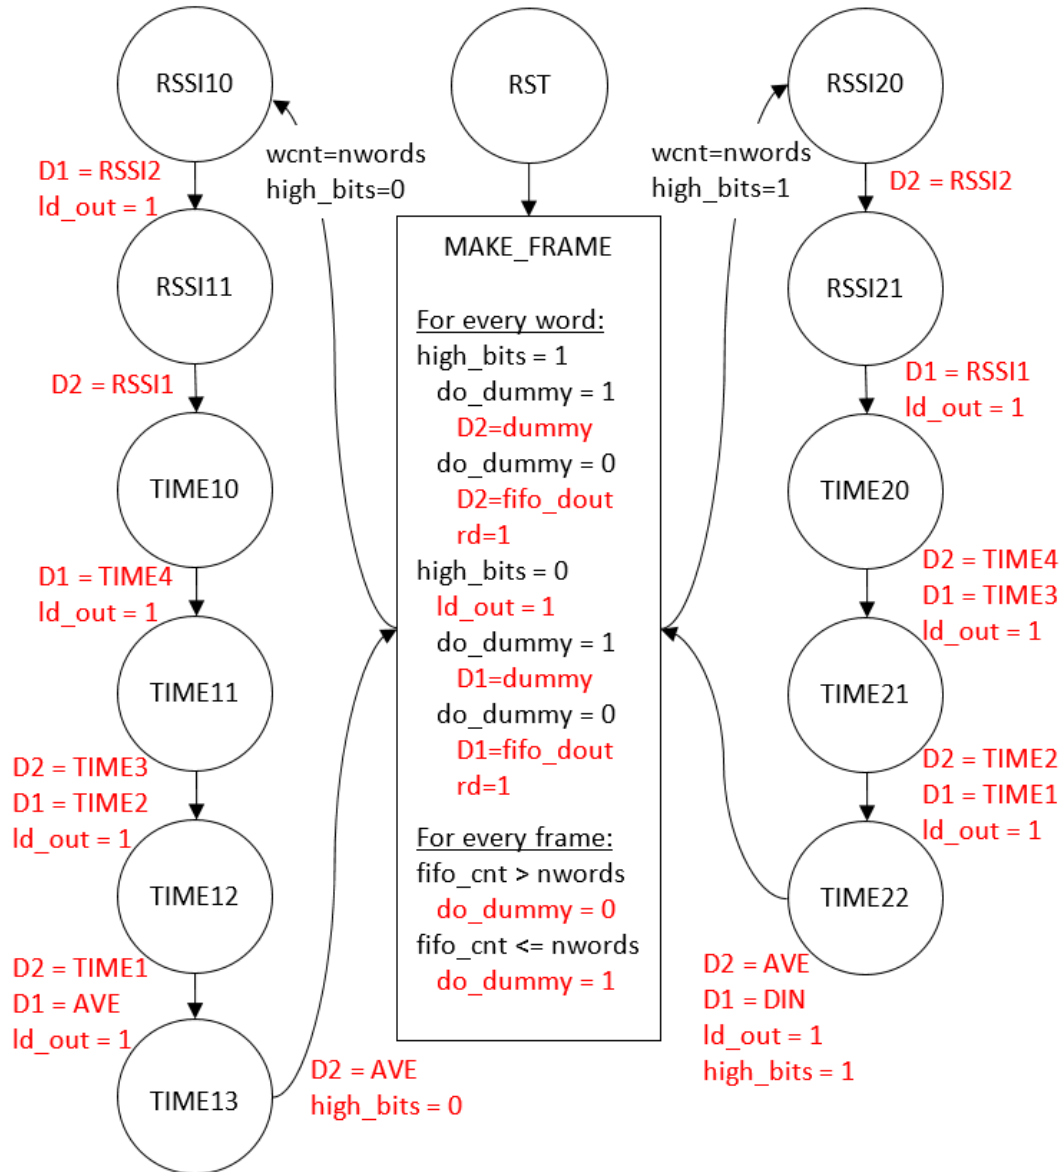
RSSI10

RST

RSSI20

wcnt=nwords
high_bits=0

wcnt=nwords
high_bits=1

D1 = RSSI2
ld_out = 1

D2 = RSSI2

RSSI11

MAKE_FRAME

For every word:
high_bits = 1
do_dummy = 1
D2=dummy
do_dummy = 0
D2=fifo_dout
rd=1
high_bits = 0
ld_out = 1
do_dummy = 1
D1=dummy
do_dummy = 0
D1=fifo_dout
rd=1

For every frame:
fifo_cnt > nwords
do_dummy = 0
fifo_cnt <= nwords
do_dummy = 1

RSSI21

D2 = RSSI1

D1 = RSSI1
ld_out = 1

TIME10

TIME20

D1 = TIME4
ld_out = 1

D2 = TIME4
D1 = TIME3
ld_out = 1

TIME11

TIME21

D2 = TIME3
D1 = TIME2
ld_out = 1

D2 = TIME2
D1 = TIME1
ld_out = 1

TIME12

TIME22

D2 = TIME1
D1 = AVE
ld_out = 1

D2 = AVE
D1 = DIN
ld_out = 1
high_bits = 1

TIME13

D2 = AVE
high_bits = 0